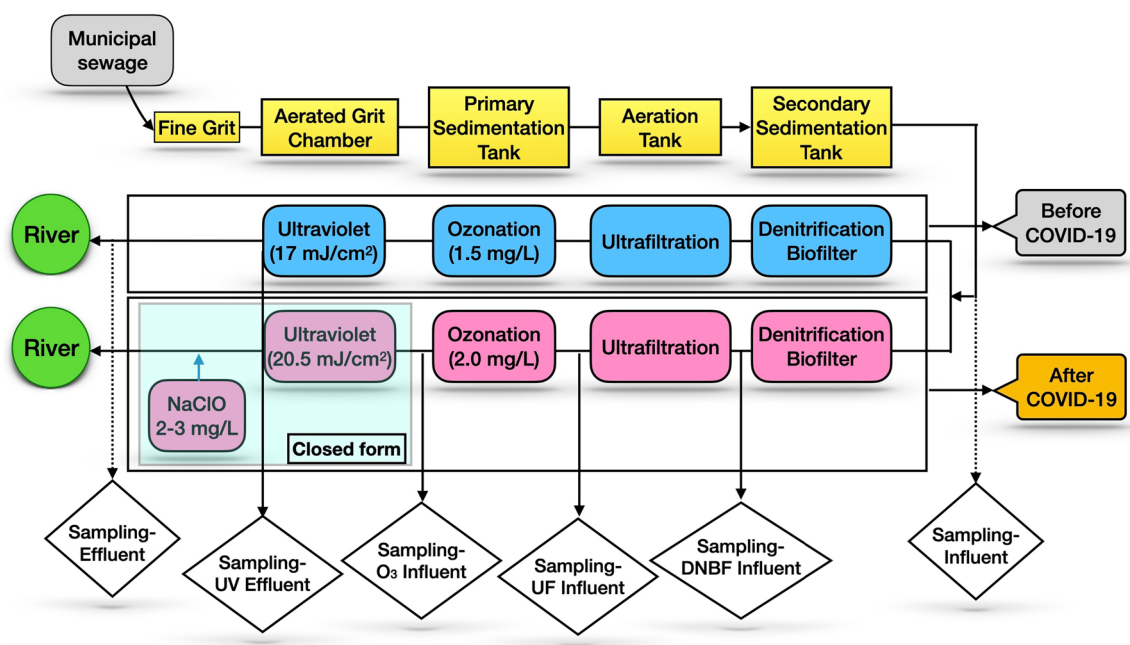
Municipal sewage

Fine Grit

Aerated Grit Chamber

Primary Sedimentation Tank

Aeration Tank

Secondary Sedimentation Tank

River

Ultraviolet (17 mJ/cm²)

Ozonation (1.5 mg/L)

Ultrafiltration

Denitrification Biofilter

Before COVID-19

River

Ultraviolet (20.5 mJ/cm²)

Ozonation (2.0 mg/L)

Ultrafiltration

Denitrification Biofilter

After COVID-19

NaClO 2-3 mg/L

Closed form

Sampling-Effluent

Sampling-UV Effluent

Sampling-$O_3$ Influent

Sampling-UF Influent

Sampling-DNBF Influent

Sampling-Influent